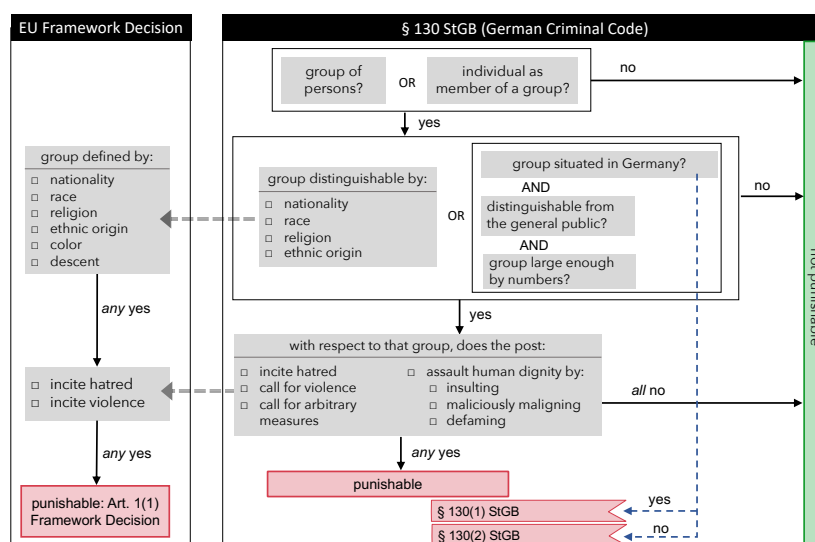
EU Framework Decision

§ 130 StGB (German Criminal Code)

group of persons?

OR

individual as member of a group?

no

yes

group defined by:
□ nationality
□ race
□ religion
□ ethnic origin
□ color
□ descent

group distinguishable by:
□ nationality
□ race
□ religion
□ ethnic origin

OR

group situated in Germany?

AND

distinguishable from the general public?

AND

group large enough by numbers?

no

not punishable

*any* yes

yes

with respect to that group, does the post:

□ incite hatred
□ incite violence

□ incite hatred
□ call for violence
□ call for arbitrary measures

□ assault human dignity by:
□ insulting
□ maliciously maligning
□ defaming

*all* no

*any* yes

*any* yes

punishable

punishable: Art. 1(1) Framework Decision

yes

§ 130(1) StGB

no

§ 130(2) StGB